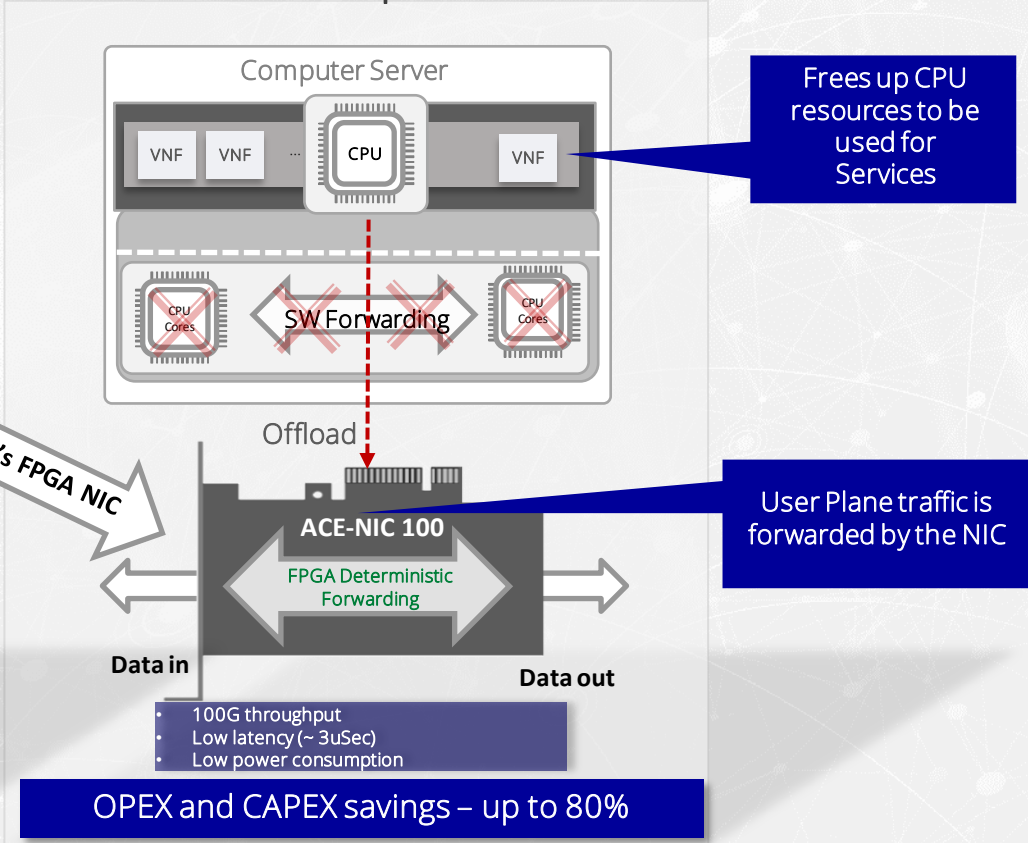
Computer Server

VNF

VNF

...

CPU

VNF

Frees up CPU resources to be used for Services

CPU Cores

SW Forwarding

CPU Cores

Offload

's FPGA NIC

ACE-NIC 100

FPGA Deterministic Forwarding

User Plane traffic is forwarded by the NIC

Data in

Data out

- 100G throughput
- Low latency (~ 3uSec)
- Low power consumption

OPEX and CAPEX savings – up to 80%